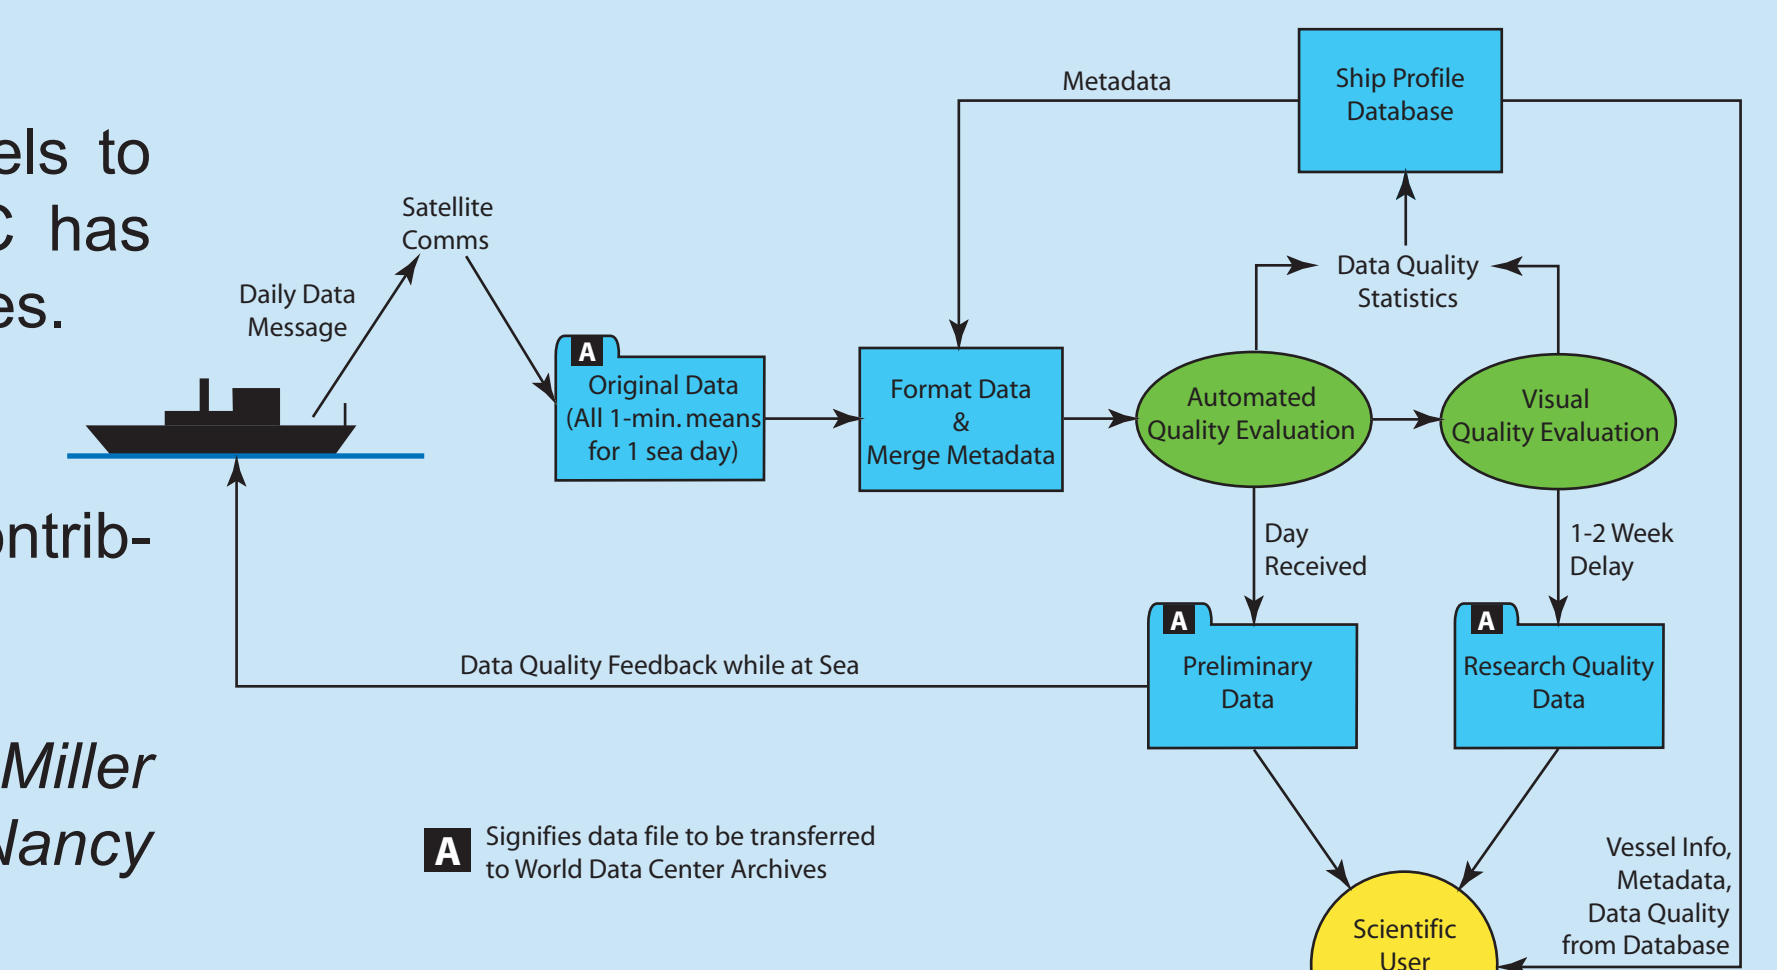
els to
C has
es.

ontrib-

Miller
Nancy

Metadata

Ship Profile Database

Satellite Comms

Daily Data Message

A Original Data (All 1-min. means for 1 sea day)

Format Data & Merge Metadata

Data Quality Statistics

Automated Quality Evaluation

Visual Quality Evaluation

Day Received

1-2 Week Delay

A Preliminary Data

A Research Quality Data

Data Quality Feedback while at Sea

A Signifies data file to be transferred to World Data Center Archives

Vessel Info, Metadata, Data Quality from Database

Scientific User